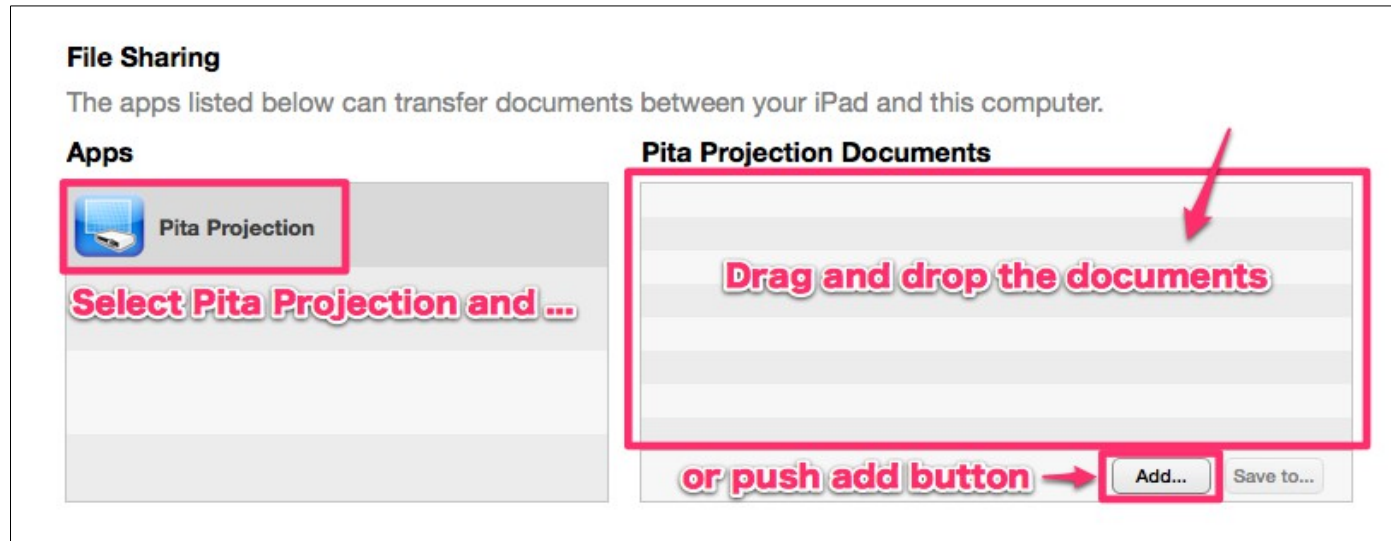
File Sharing

The apps listed below can transfer documents between your iPad and this computer.

Apps

Pita Projection

Select Pita Projection and ...

Pita Projection Documents

Drag and drop the documents

or push add button

Add...

Save to...